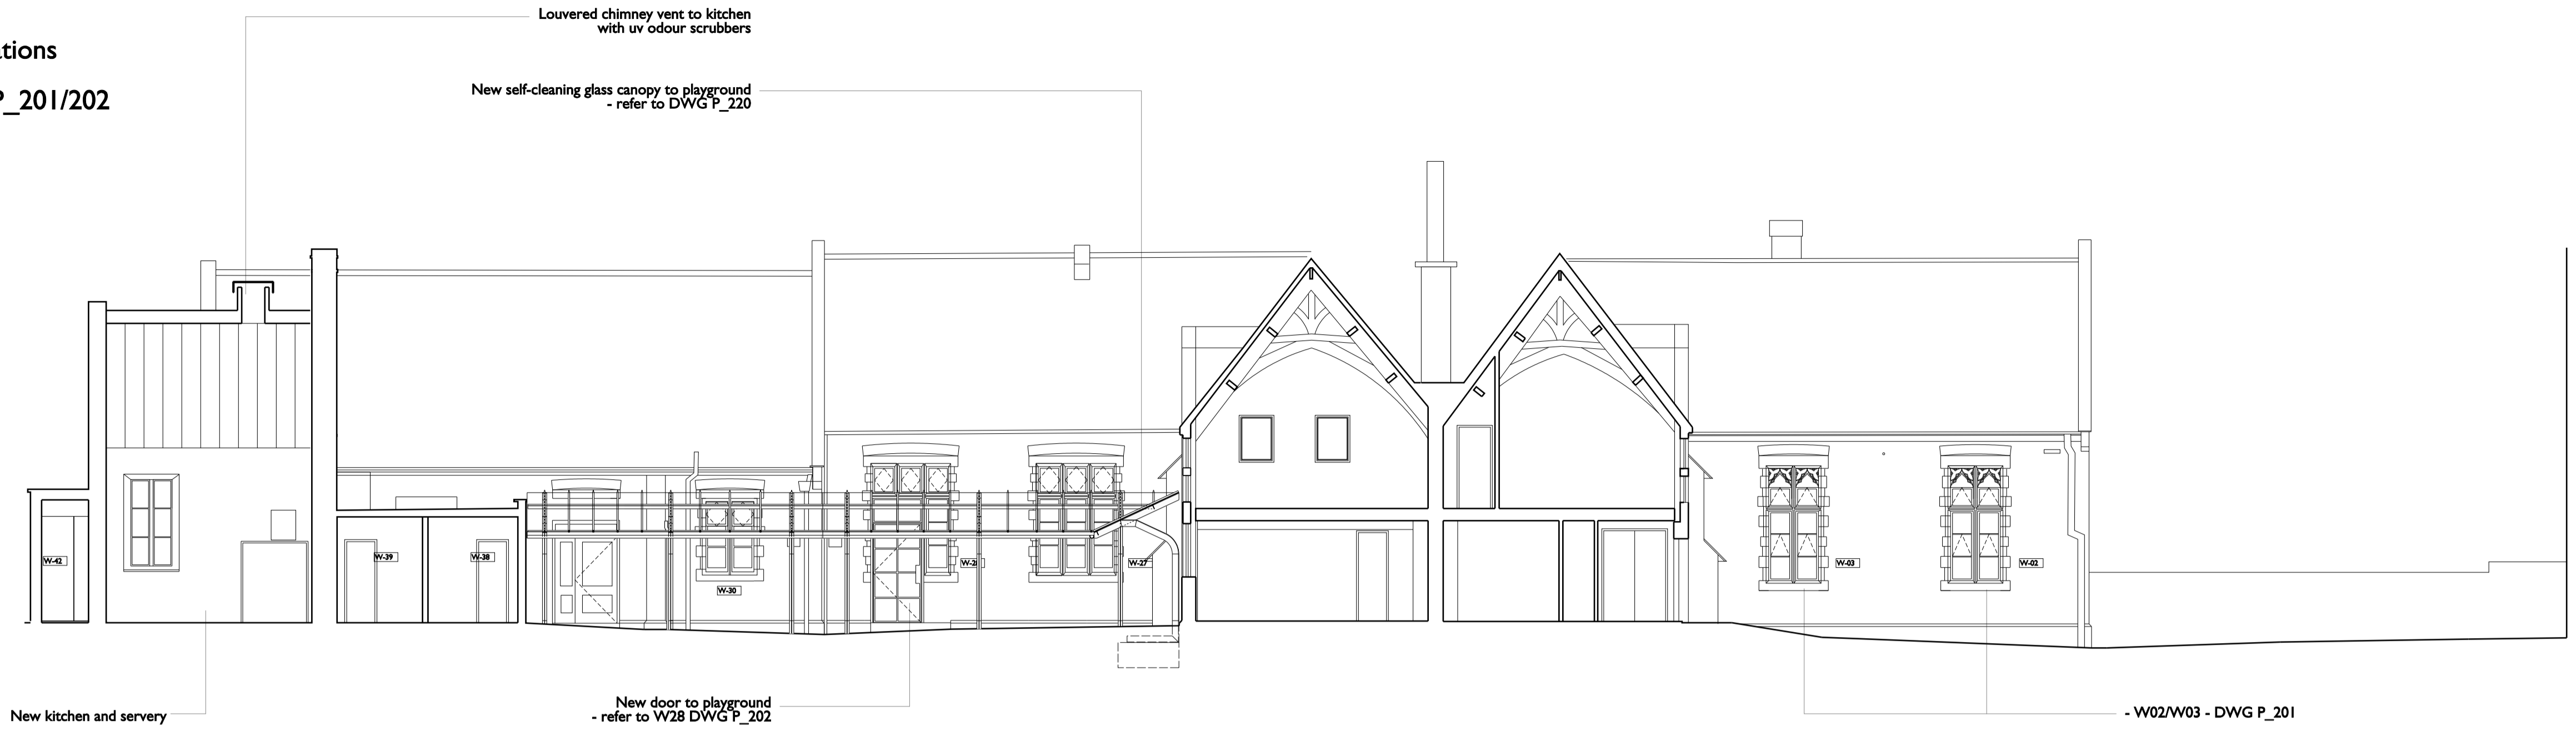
tions

P_201/202

Louvered chimney vent to kitchen with uv odour scrubbers

New self-cleaning glass canopy to playground - refer to DWG P_220

W-42

W-39

W-38

W-30

W-28

W-27

W-03

W-02

New kitchen and servery

New door to playground - refer to W28 DWG P_202

- W02/W03 - DWG P_201